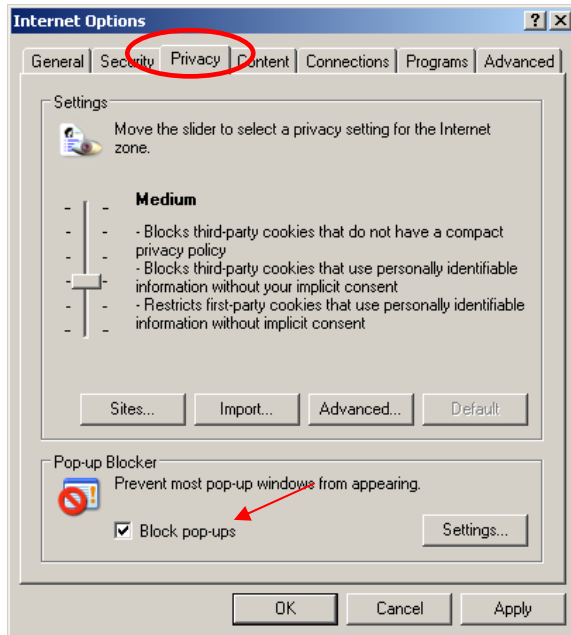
Internet Options

?
X

General
Security
Privacy
Content
Connections
Programs
Advanced

Settings

Move the slider to select a privacy setting for the Internet zone.

**Medium**

- Blocks third-party cookies that do not have a compact privacy policy
- Blocks third-party cookies that use personally identifiable information without your implicit consent
- Restricts first-party cookies that use personally identifiable information without implicit consent

Sites...
Import...
Advanced...
Default

Pop-up Blocker

Prevent most pop-up windows from appearing.

Block pop-ups

Settings...

OK
Cancel
Apply